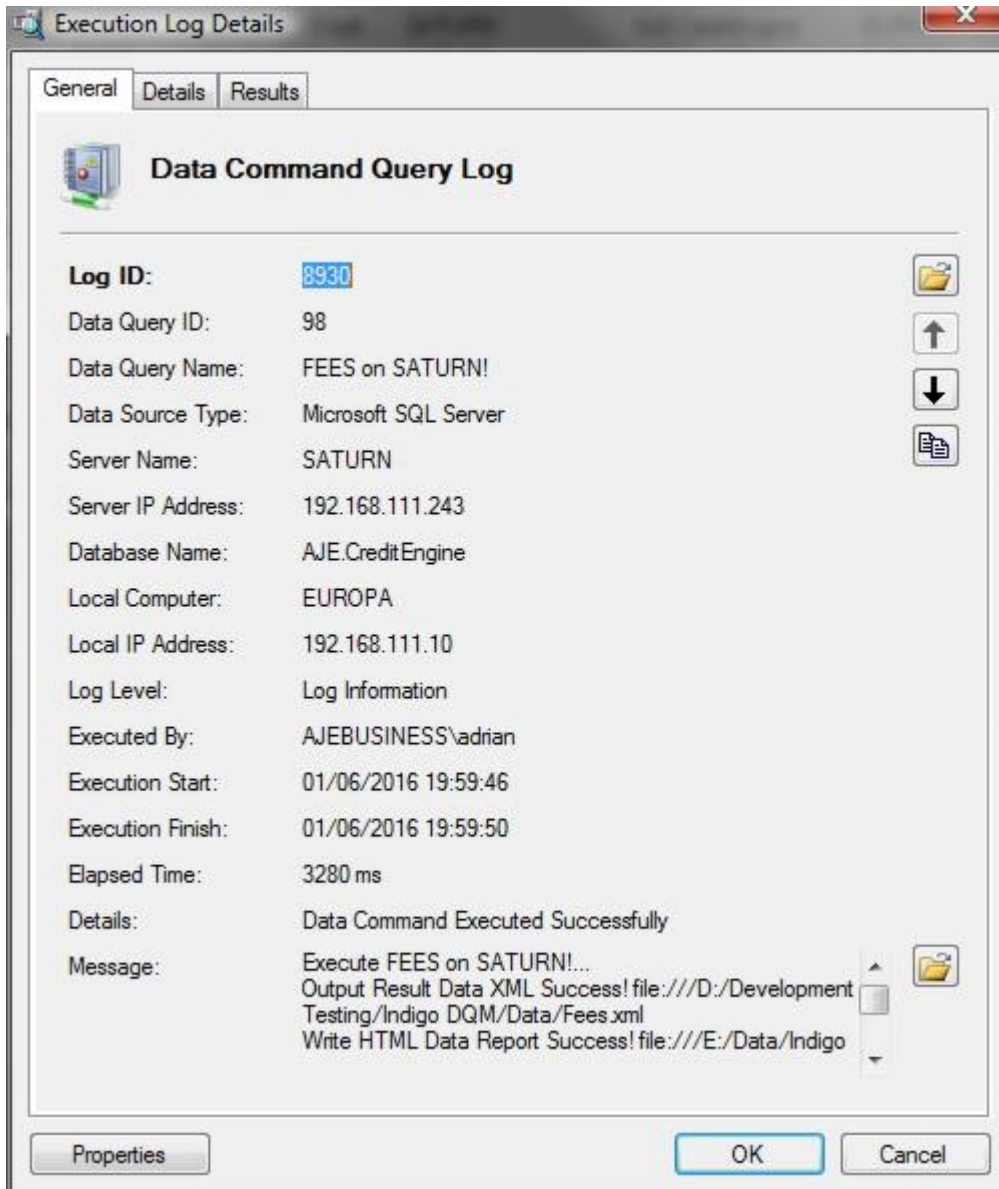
Execution Log Details

General | Details | Results

Data Command Query Log

Log ID: 8930
Data Query ID: 98
Data Query Name: FEES on SATURN!
Data Source Type: Microsoft SQL Server
Server Name: SATURN
Server IP Address: 192.168.111.243
Database Name: AJE.CreditEngine
Local Computer: EUROPA
Local IP Address: 192.168.111.10
Log Level: Log Information
Executed By: AJEBUSINESS\adrian
Execution Start: 01/06/2016 19:59:46
Execution Finish: 01/06/2016 19:59:50
Elapsed Time: 3280 ms
Details: Data Command Executed Successfully
Message: Execute FEES on SATURN!...
Output Result Data XML Success! file:///D:/Development Testing/Indigo DQM/Data/Fees.xml
Write HTML Data Report Success! file:///E:/Data/Indigo

Properties
OK
Cancel